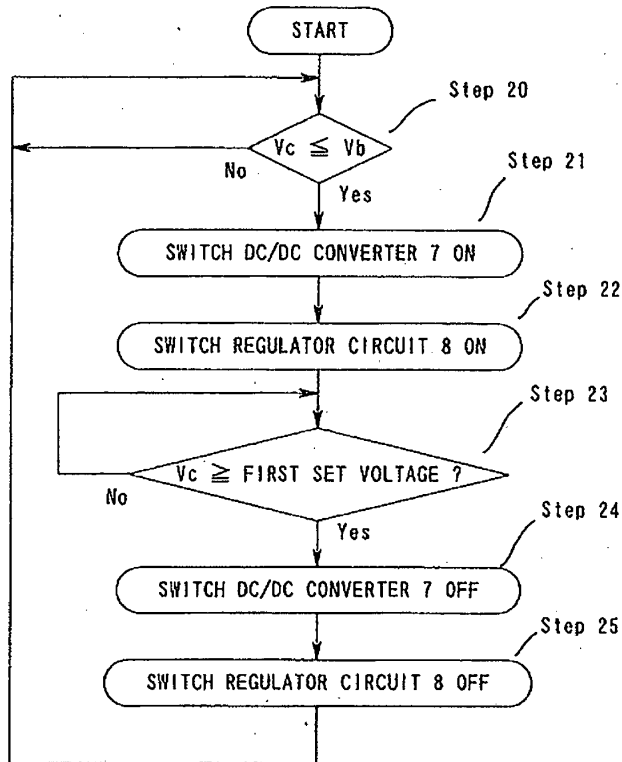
START

Step 20

$Vc \leqq Vb$

No

Yes

Step 21

SWITCH DC/DC CONVERTER 7 ON

Step 22

SWITCH REGULATOR CIRCUIT 8 ON

Step 23

$Vc \geqq$ FIRST SET VOLTAGE ?

No

Yes

Step 24

SWITCH DC/DC CONVERTER 7 OFF

Step 25

SWITCH REGULATOR CIRCUIT 8 OFF